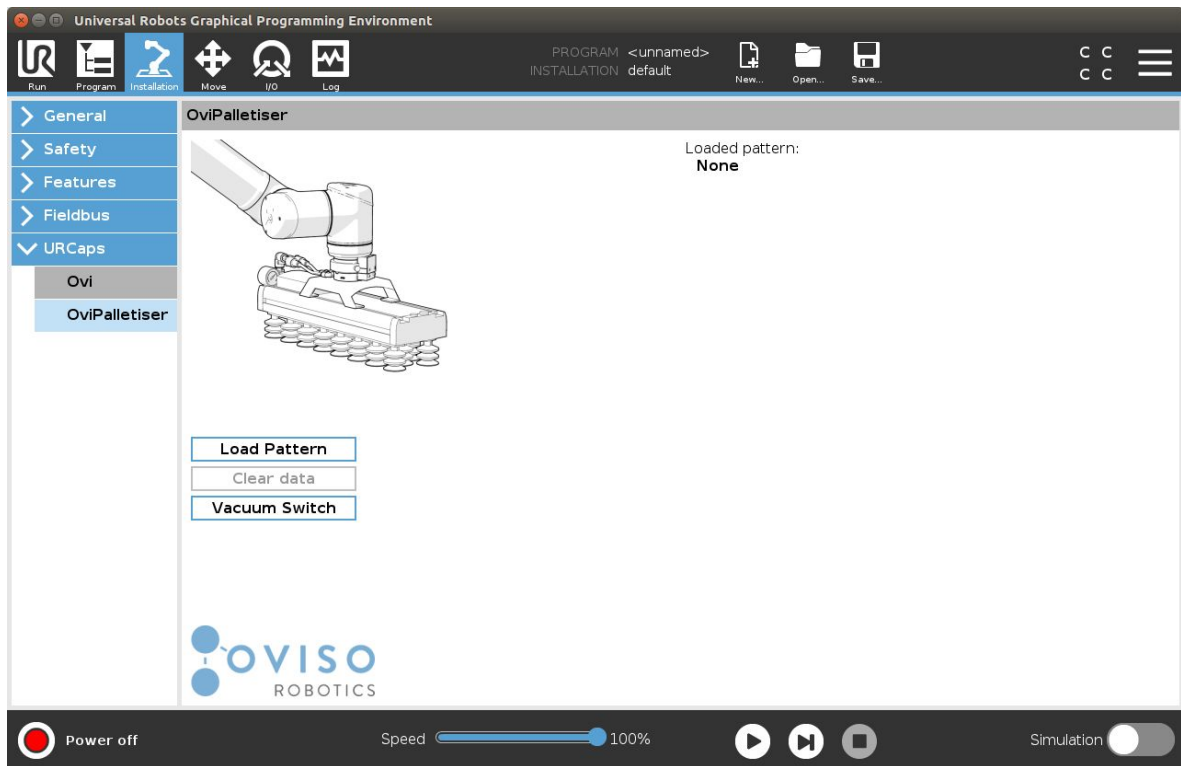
Universal Robots Graphical Programming Environment

Run Program Installation Move I/O Log

PROGRAM <unnamed>
INSTALLATION default

New... Open... Save...

C C
C C

General
Safety
Features
Fieldbus
URCaps
Ovi
OviPalletiser

OviPalletiser

Loaded pattern:
None

Load Pattern
Clear data
Vacuum Switch

OVISO
ROBOTICS

Power off

Speed 100%

Simulation